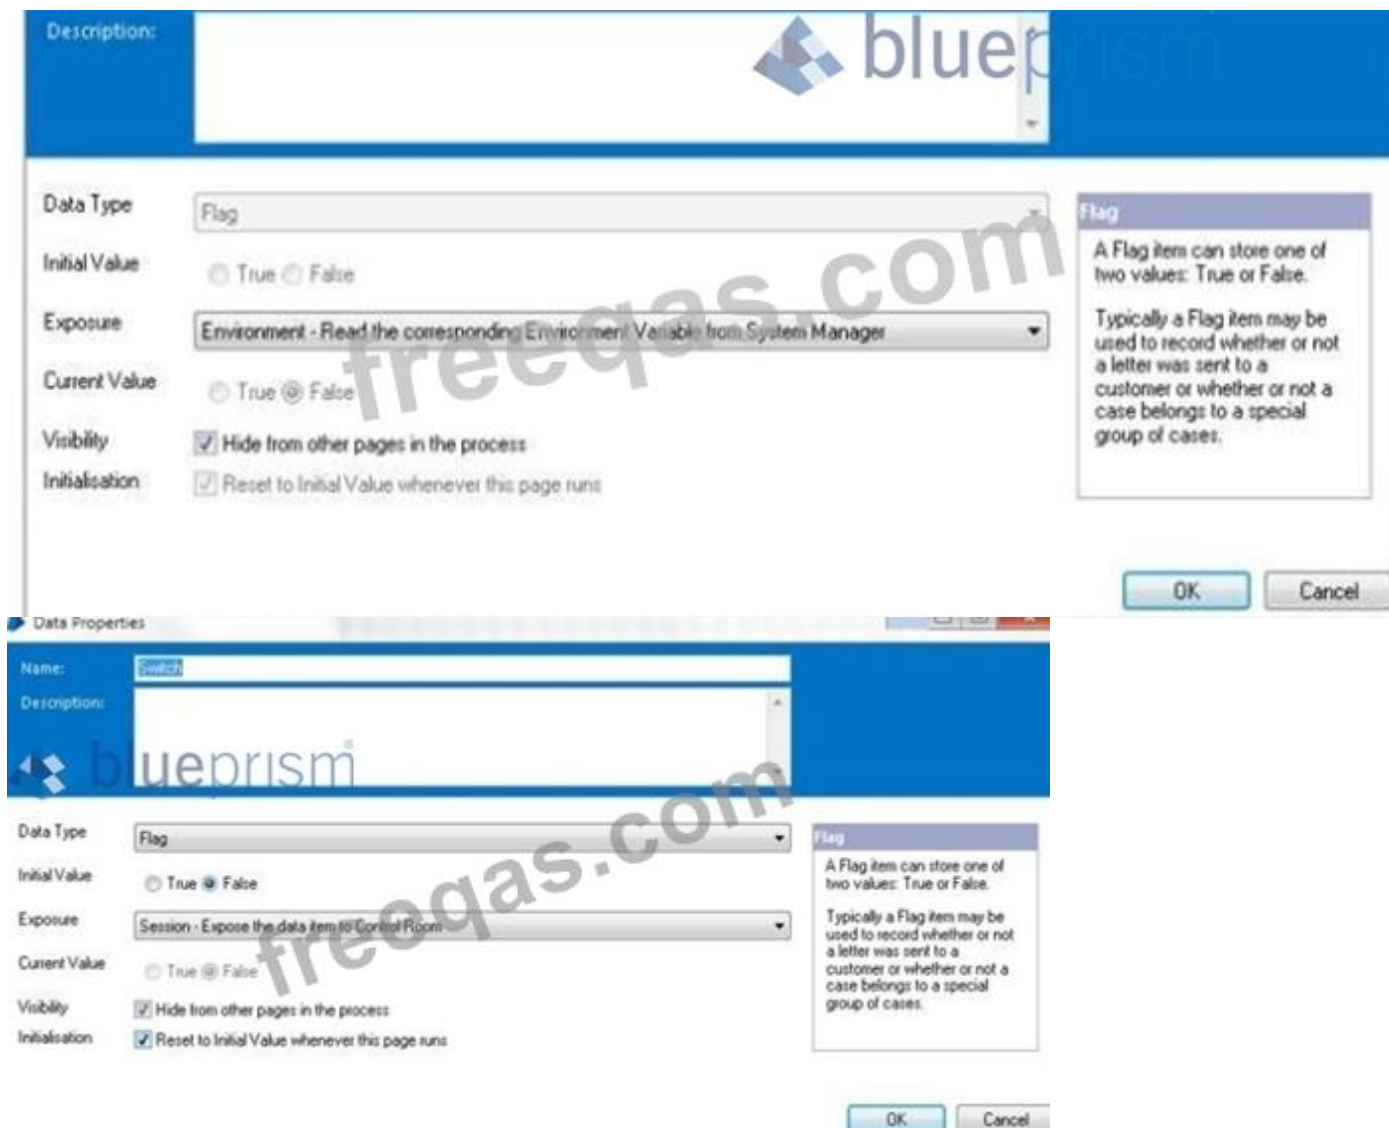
Description:

blueprism

Data Type
Flag

Initial Value
True False

Exposure
Environment - Read the corresponding Environment Variable from System Manager

Current Value
True False

Visibility
Hide from other pages in the process

Initialisation
Reset to Initial Value whenever this page runs

Flag
A Flag item can store one of two values: True or False.

Typically a Flag item may be used to record whether or not a letter was sent to a customer or whether or not a case belongs to a special group of cases.

OK Cancel

freeqas.com

Data Properties

Name: Switch
Description:

blueprism

Data Type
Flag

Initial Value
True False

Exposure
Session - Expose the data item to Control Room

Current Value
True False

Visibility
Hide from other pages in the process

Initialisation
Reset to Initial Value whenever this page runs

Flag
A Flag item can store one of two values: True or False.

Typically a Flag item may be used to record whether or not a letter was sent to a customer or whether or not a case belongs to a special group of cases.

OK Cancel

freeqas.com